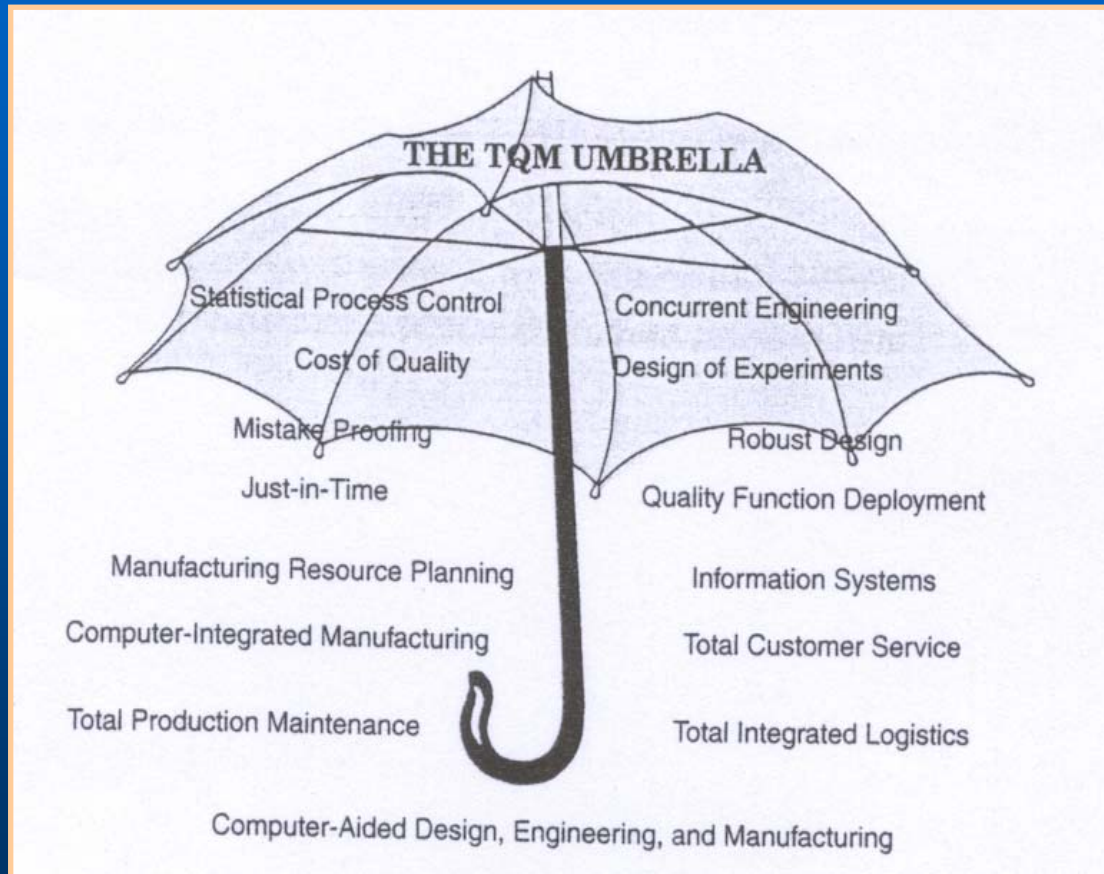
THE TQM UMBRELLA

Statistical Process Control

Cost of Quality

Mistake Proofing

Just-in-Time

Manufacturing Resource Planning

Computer-Integrated Manufacturing

Total Production Maintenance

Concurrent Engineering

Design of Experiments

Robust Design

Quality Function Deployment

Information Systems

Total Customer Service

Total Integrated Logistics

Computer-Aided Design, Engineering, and Manufacturing